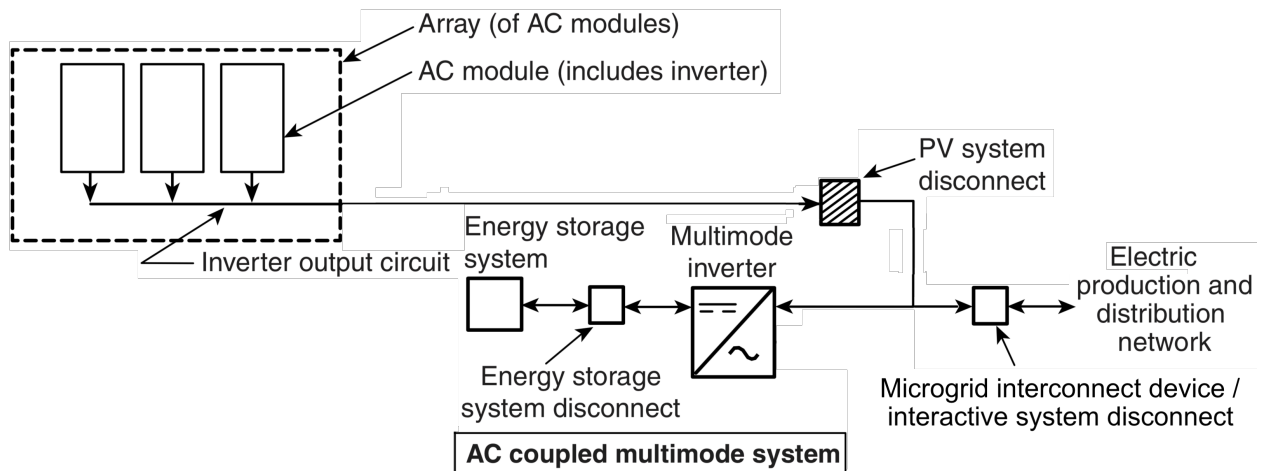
Array (of AC modules)

AC module (includes inverter)

PV system disconnect

Inverter output circuit

Energy storage system

Multimode inverter

Electric production and distribution network

Energy storage system disconnect

Microgrid interconnect device / interactive system disconnect

AC coupled multimode system